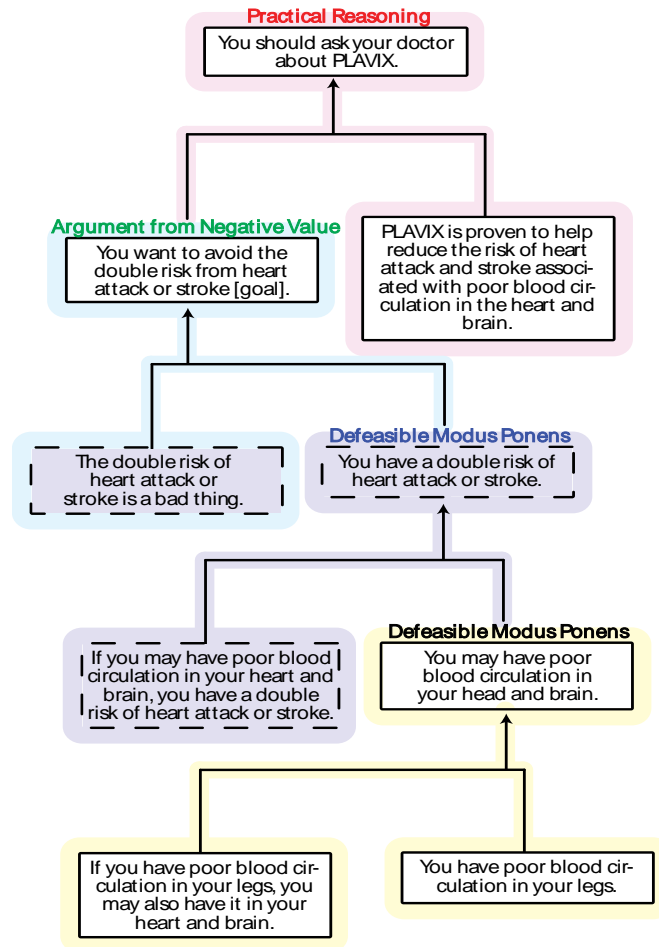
Practical Reasoning

You should ask your doctor about PLAVIX.

Argument from Negative Value

You want to avoid the double risk from heart attack or stroke [goal].

PLAVIX is proven to help reduce the risk of heart attack and stroke associated with poor blood circulation in the heart and brain.

The double risk of heart attack or stroke is a bad thing.

Defeasible Modus Ponens

You have a double risk of heart attack or stroke.

If you may have poor blood circulation in your heart and brain, you have a double risk of heart attack or stroke.

Defeasible Modus Ponens

You may have poor blood circulation in your head and brain.

If you have poor blood circulation in your legs, you may also have it in your heart and brain.

You have poor blood circulation in your legs.